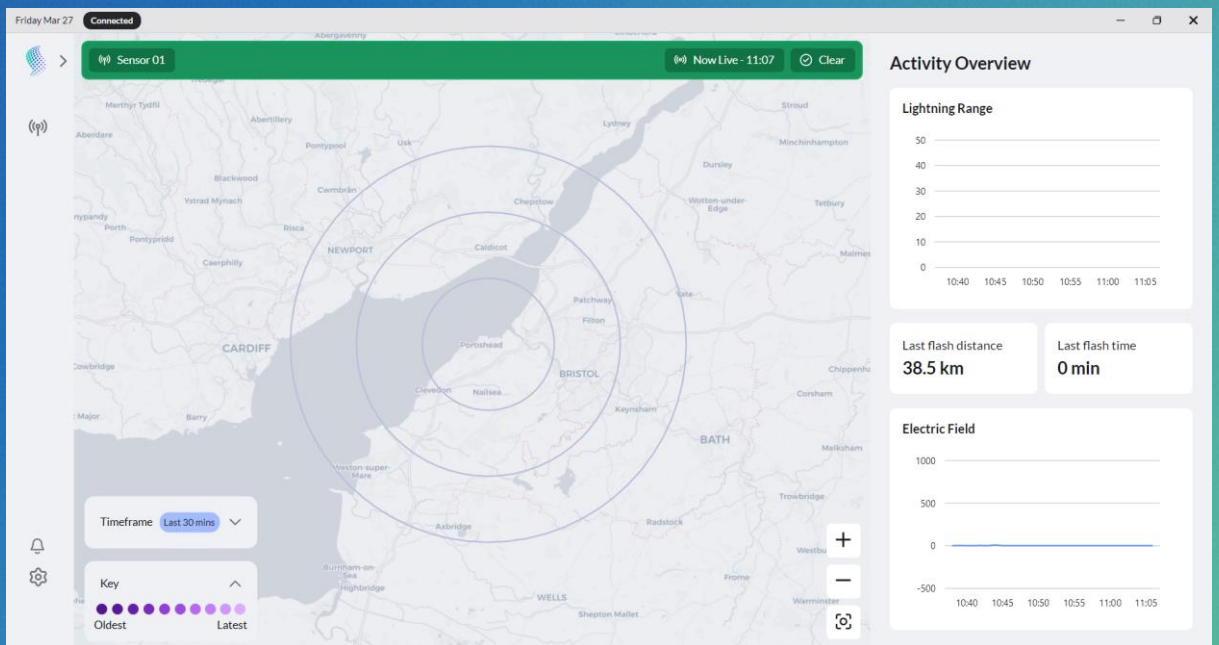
Friday Mar 27 Connected

Sensor 01

Now Live - 11:07

Clear

Abergavenny
Merthyr Tydfil
Abertillery
Aberdare
Pontypool
Usk
Lydney
Stroud
Minchinhampton
Blackwood
Ystrad Mynach
Cwmbrân
Dursley
Chepstow
Wotton-under-Edge
Tetbury
nypandy
Porth
Pontypridd
Risca
NEWPORT
Caldicot
Caerphilly
Patchway
Yate
Filton
CARDIFF
Portishead
BRISTOL
Clevedon
Nailsea
Cowbridge
Major
Barry
Keynsham
Chippenham
Corsham
BATH
Melksham
Weston-super-Mare
Trowbridge
Axbridge
Radstock
Westbury
Burnham-on-Sea
Highbridge
WELLS
Frome
Shepton Mallet
Warminster

Timeframe Last 30 mins

Key
Oldest Latest

Activity Overview

Lightning Range

| 50 |
|---|
| 40 |
| 30 |
| 20 |
| 10 |
| 0 |

10:40 10:45 10:50 10:55 11:00 11:05

Last flash distance
38.5 km

Last flash time
0 min

Electric Field

1000
500
0
-500

10:40 10:45 10:50 10:55 11:00 11:05